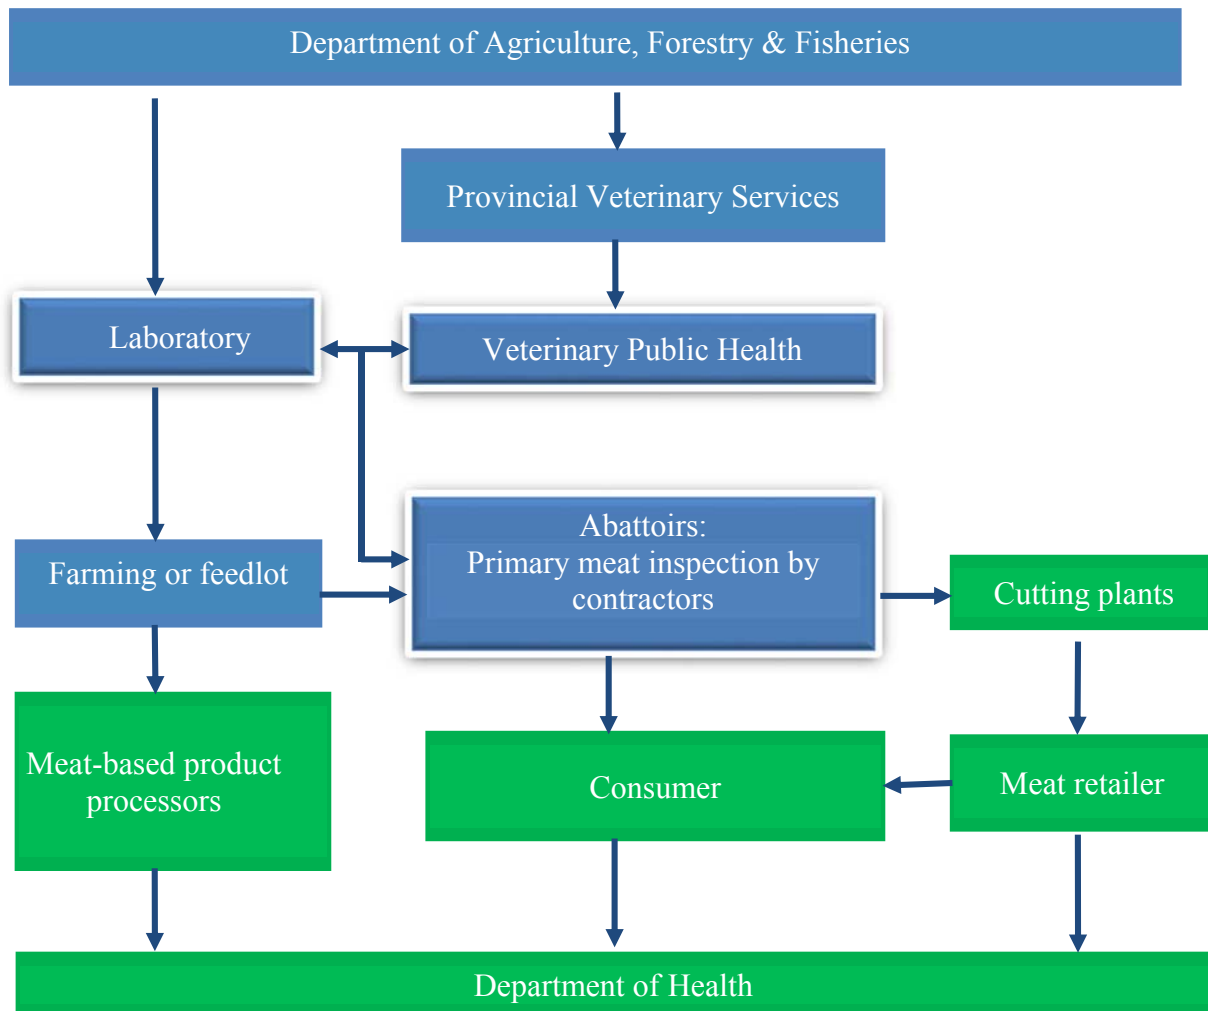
Department of Agriculture, Forestry & Fisheries

Provincial Veterinary Services

Laboratory

Veterinary Public Health

Abattoirs:
Primary meat inspection by contractors

Farming or feedlot

Cutting plants

Meat-based product processors

Consumer

Meat retailer

Department of Health